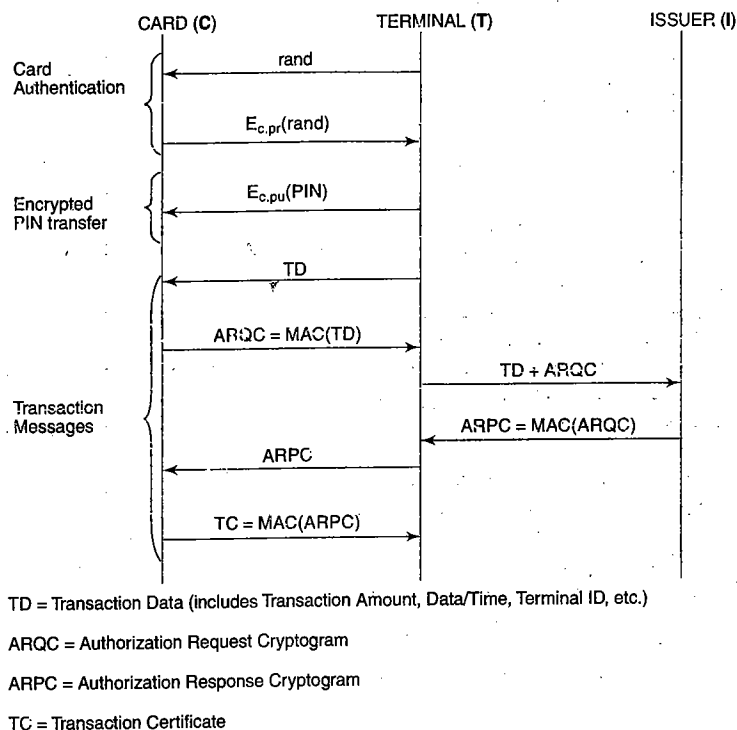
CARD (C)
TERMINAL (T)
ISSUER (I)

Card Authentication

rand

$E_{c,pr}$(rand)

Encrypted PIN transfer

$E_{c,pu}$(PIN)

Transaction Messages

TD

ARQC = MAC(TD)

TD + ARQC

ARPC = MAC(ARQC)

ARPC

TC = MAC(ARPC)

TD = Transaction Data (includes Transaction Amount, Data/Time, Terminal ID, etc.)

ARQC = Authorization Request Cryptogram

ARPC = Authorization Response Cryptogram

TC = Transaction Certificate